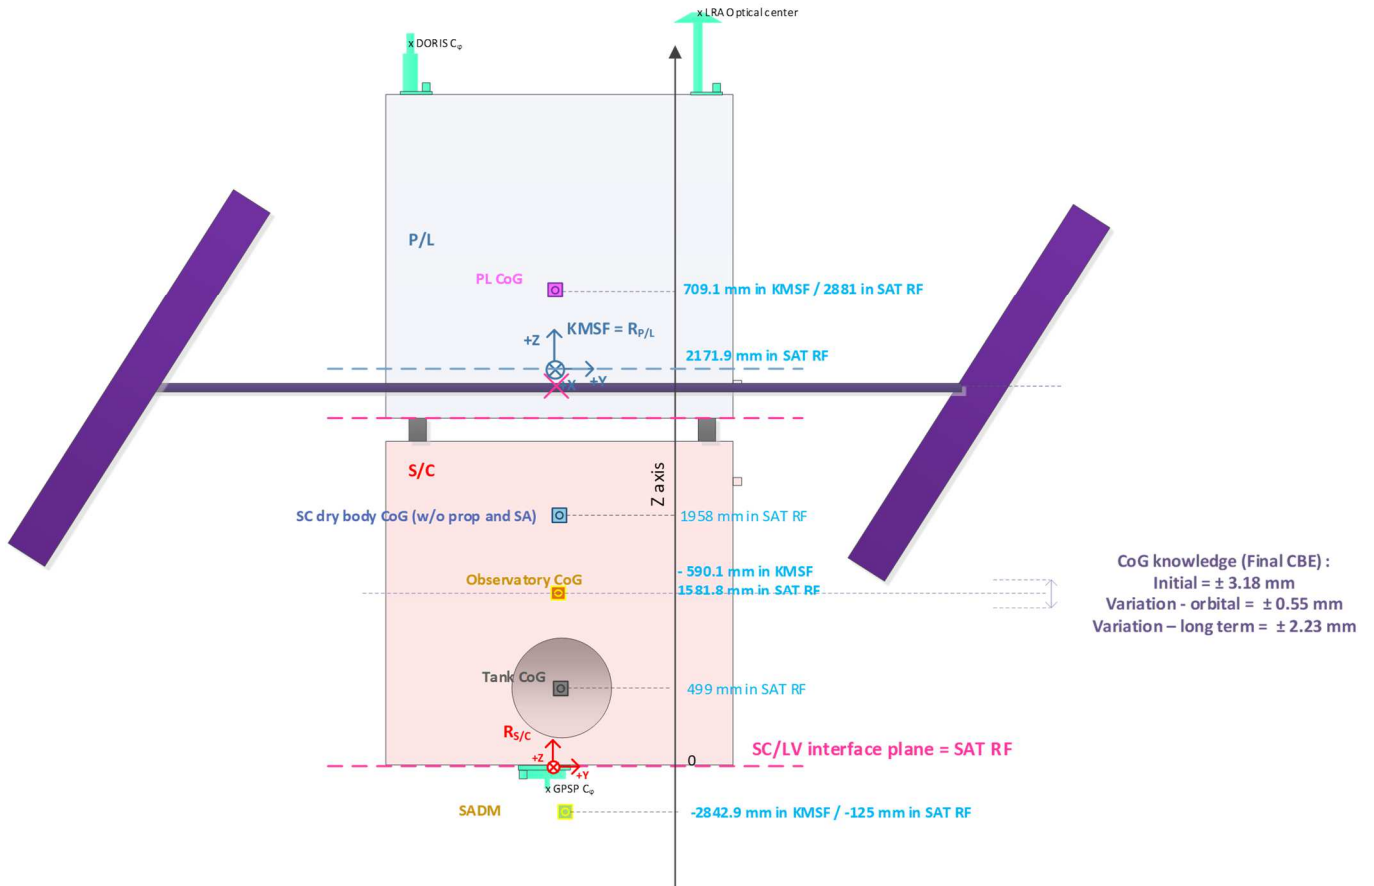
x LRA Optical center

x DORIS $C_\varphi$

P/L

PL CoG

709.1 mm in KMSF / 2881 in SAT RF

+Z

KMSF = $R_{P/L}$

2171.9 mm in SAT RF

X

+Y

S/C

Z axis

SC dry body CoG (w/o prop and SA)

1958 mm in SAT RF

Observatory CoG

- 590.1 mm in KMSF
1581.8 mm in SAT RF

CoG knowledge (Final CBE) :
Initial = ± 3.18 mm
Variation - orbital = ± 0.55 mm
Variation – long term = ± 2.23 mm

Tank CoG

499 mm in SAT RF

$R_{S/C}$

+Z

+Y

0

SC/LV interface plane = SAT RF

x GPSP $C_\varphi$

SADM

-2842.9 mm in KMSF / -125 mm in SAT RF